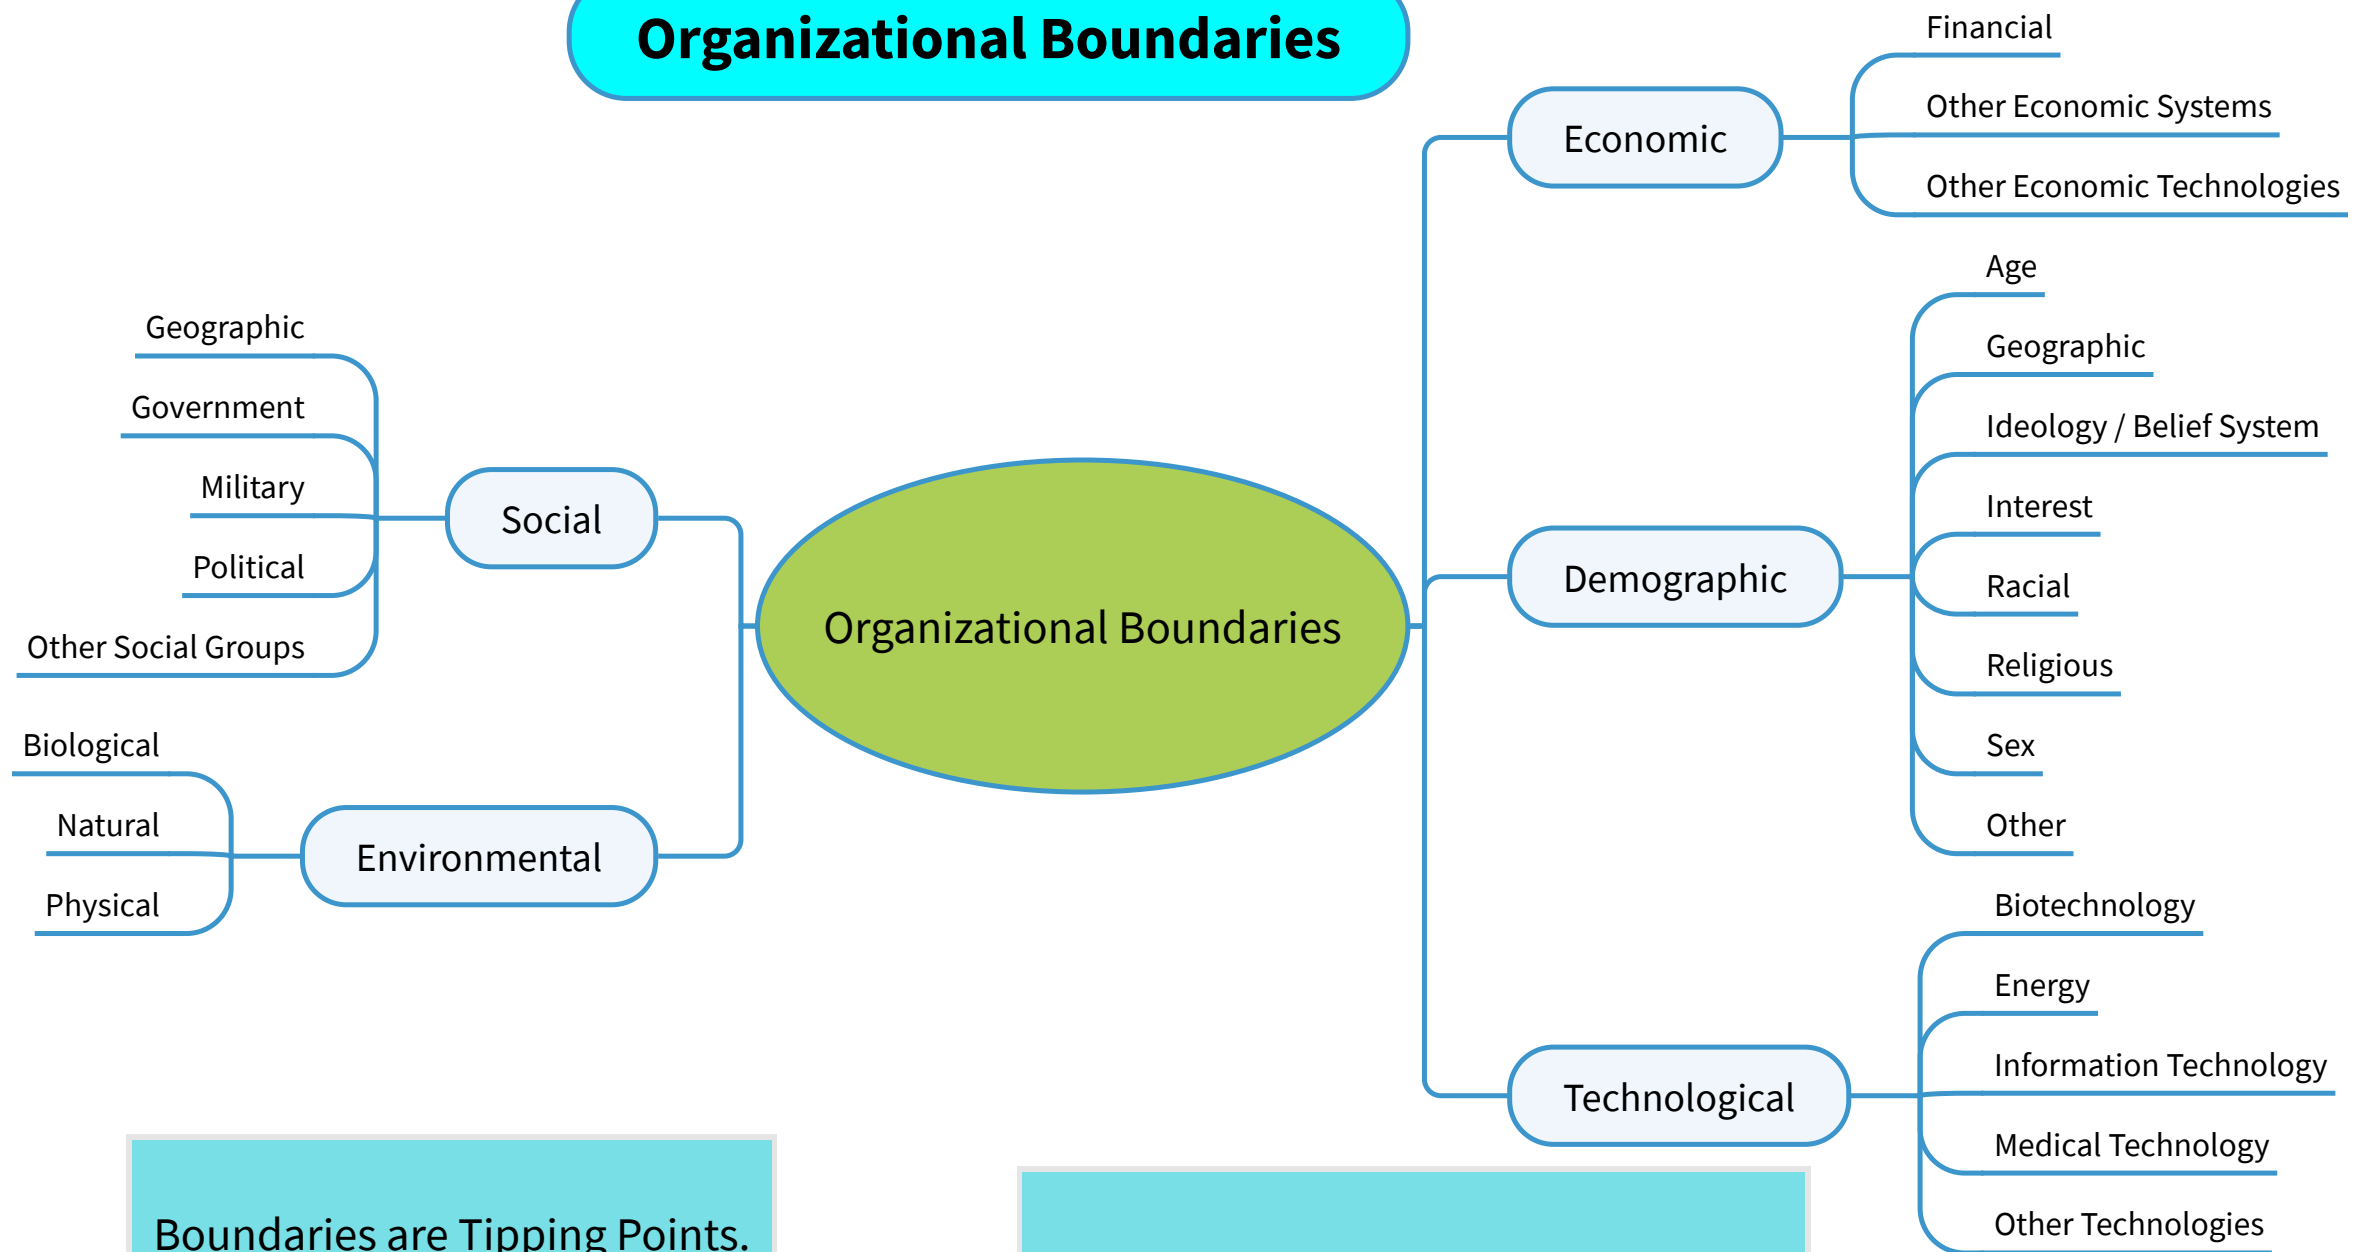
Organizational Boundaries

Organizational Boundaries

Social

Geographic
Government
Military
Political
Other Social Groups

Environmental

Biological
Natural
Physical

Economic

Financial
Other Economic Systems
Other Economic Technologies

Demographic

Age
Geographic
Ideology / Belief System
Interest
Racial
Religious
Sex
Other

Technological

Biotechnology
Energy
Information Technology
Medical Technology
Other Technologies

Boundaries are Tipping Points.